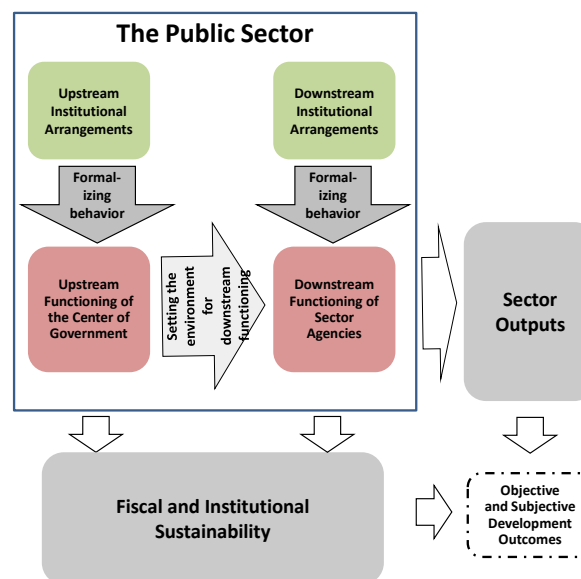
The Public Sector

Upstream Institutional Arrangements

Downstream Institutional Arrangements

Formalizing behavior

Formalizing behavior

Upstream Functioning of the Center of Government

Setting the environment for downstream functioning

Downstream Functioning of Sector Agencies

Sector Outputs

Fiscal and Institutional Sustainability

Objective and Subjective Development Outcomes